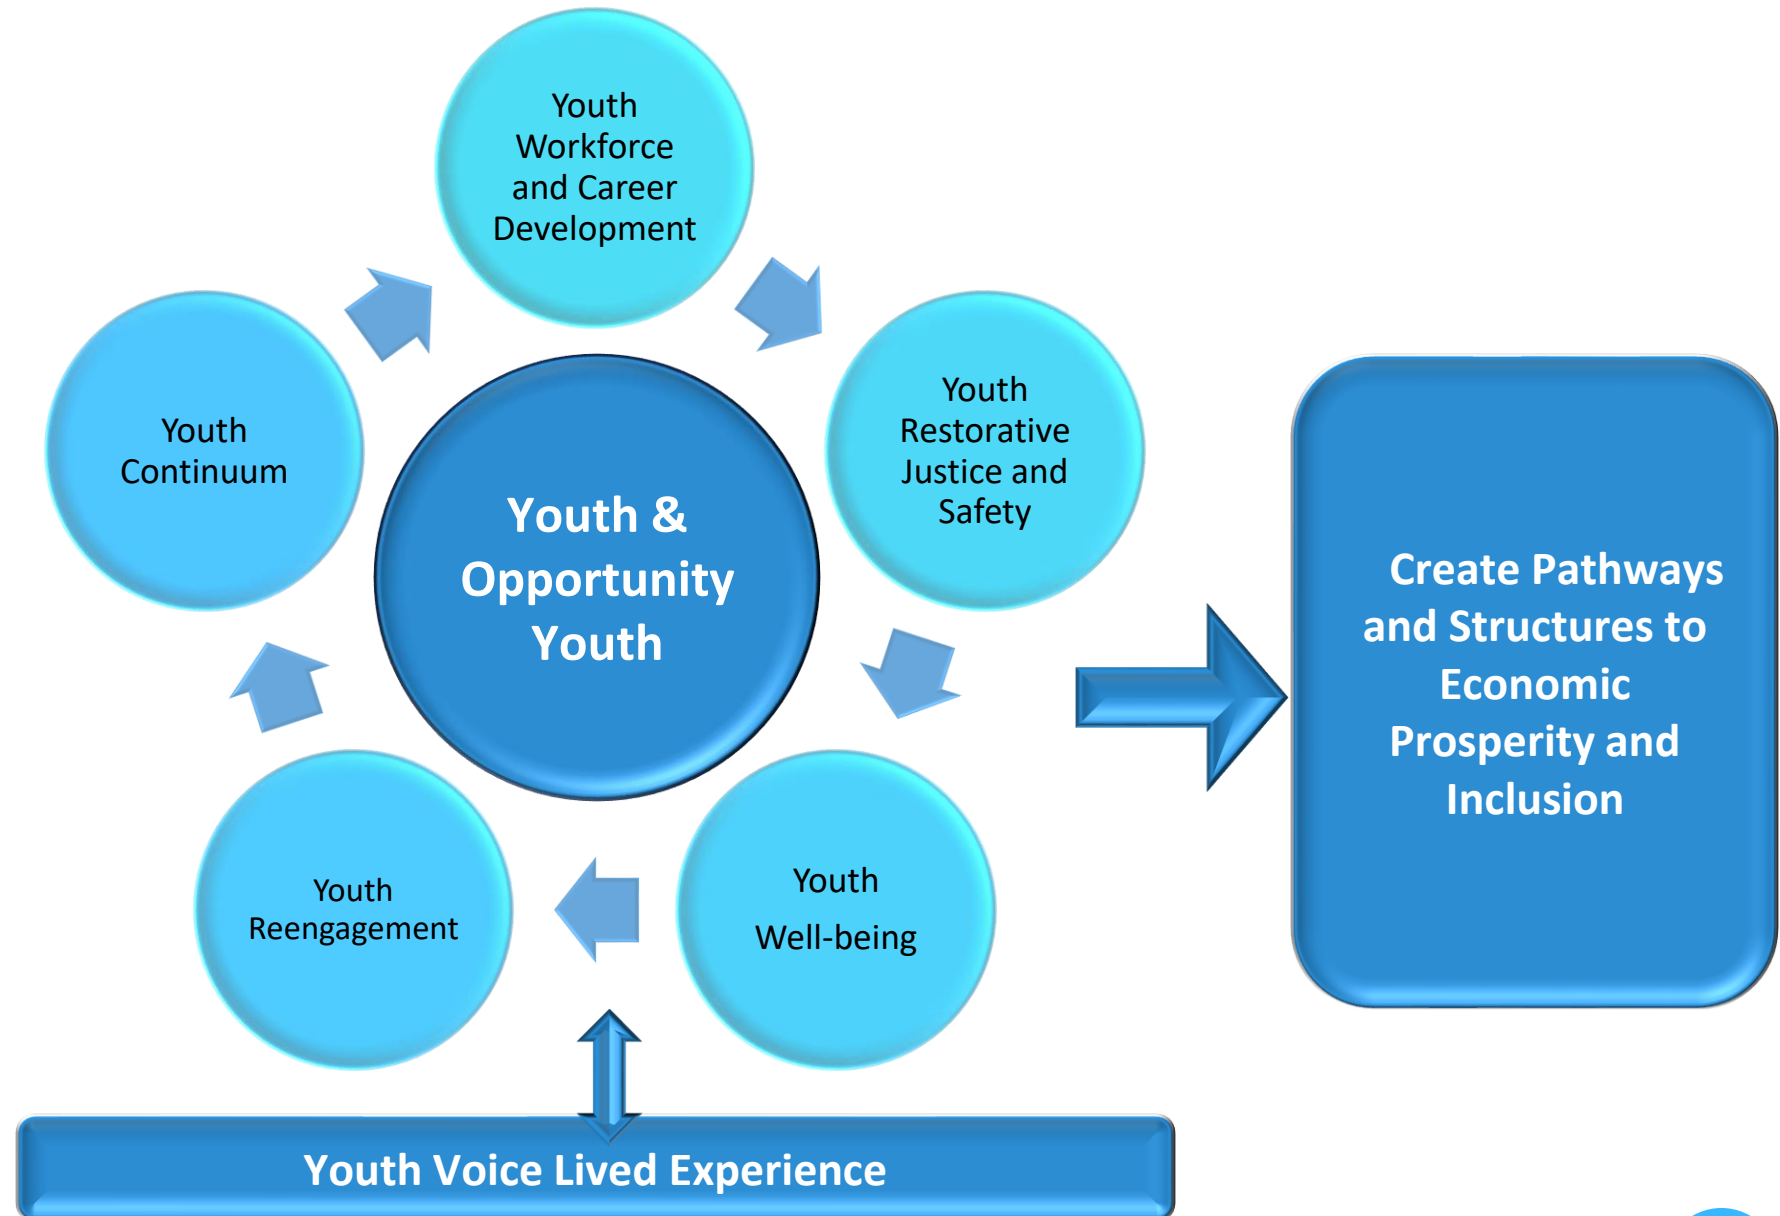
Youth Workforce and Career Development

Youth Continuum

Youth & Opportunity Youth

Youth Restorative Justice and Safety

Create Pathways and Structures to Economic Prosperity and Inclusion

Youth Reengagement

Youth

Well-being

Youth Voice Lived Experience